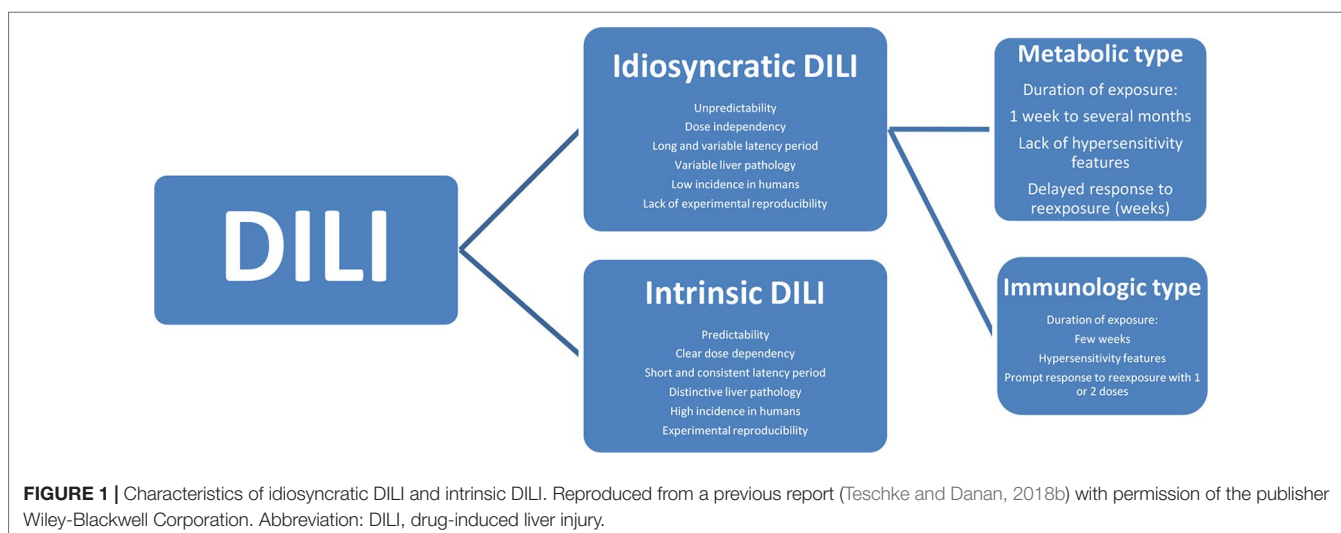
DILI

Idiosyncratic DILI

Unpredictability
Dose independency
Long and variable latency period
Variable liver pathology
Low incidence in humans
Lack of experimental reproducibility

Intrinsic DILI

Predictability
Clear dose dependency
Short and consistent latency period
Distinctive liver pathology
High incidence in humans
Experimental reproducibility

Metabolic type

Duration of exposure:
1 week to several months
Lack of hypersensitivity features
Delayed response to reexposure (weeks)

Immunologic type

Duration of exposure:
Few weeks
Hypersensitivity features
Prompt response to reexposure with 1 or 2 doses

**FIGURE 1 |** Characteristics of idiosyncratic DILI and intrinsic DILI. Reproduced from a previous report (Teschke and Danan, 2018b) with permission of the publisher Wiley-Blackwell Corporation. Abbreviation: DILI, drug-induced liver injury.